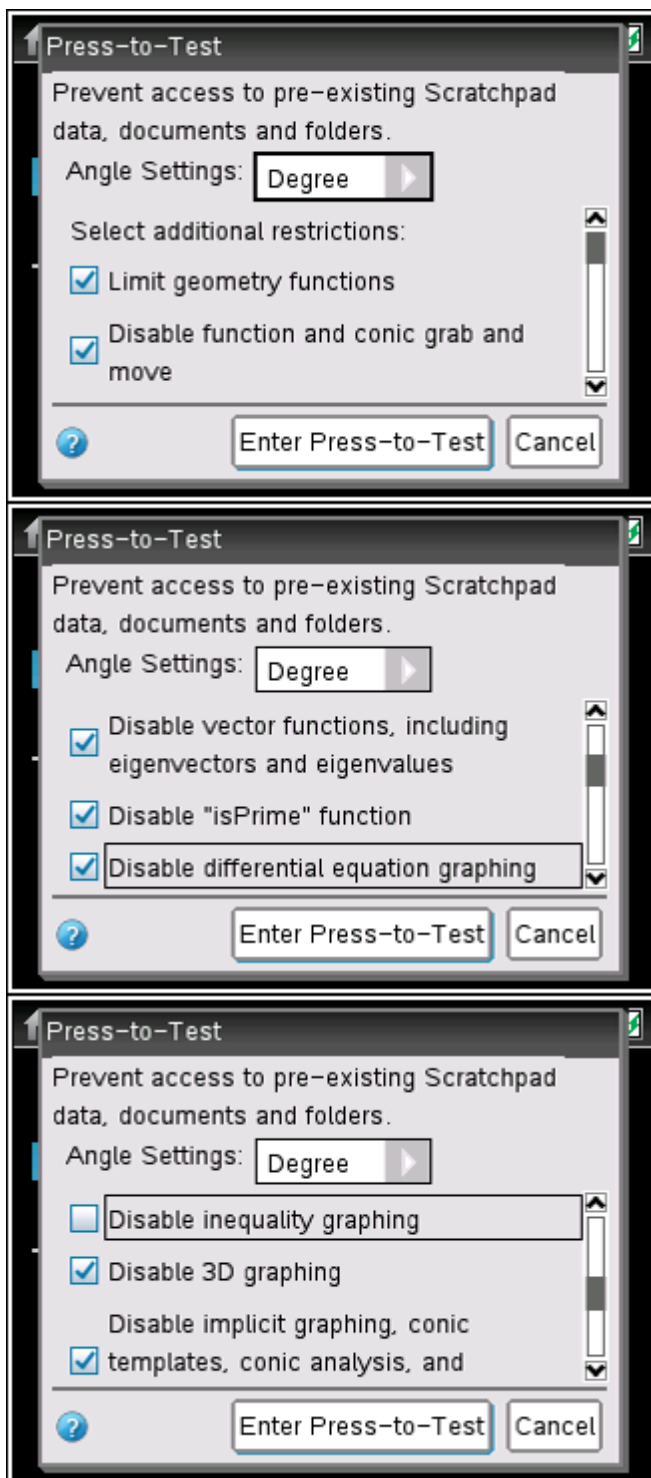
Press-to-Test

Prevent access to pre-existing Scratchpad data, documents and folders.

Angle Settings: Degree

Select additional restrictions:

Limit geometry functions

Disable function and conic grab and move

Enter Press-to-Test
Cancel

Press-to-Test

Prevent access to pre-existing Scratchpad data, documents and folders.

Angle Settings: Degree

Disable vector functions, including eigenvectors and eigenvalues

Disable "isPrime" function

Disable differential equation graphing

Enter Press-to-Test
Cancel

Press-to-Test

Prevent access to pre-existing Scratchpad data, documents and folders.

Angle Settings: Degree

Disable inequality graphing

Disable 3D graphing

Disable implicit graphing, conic templates, conic analysis, and

Enter Press-to-Test
Cancel